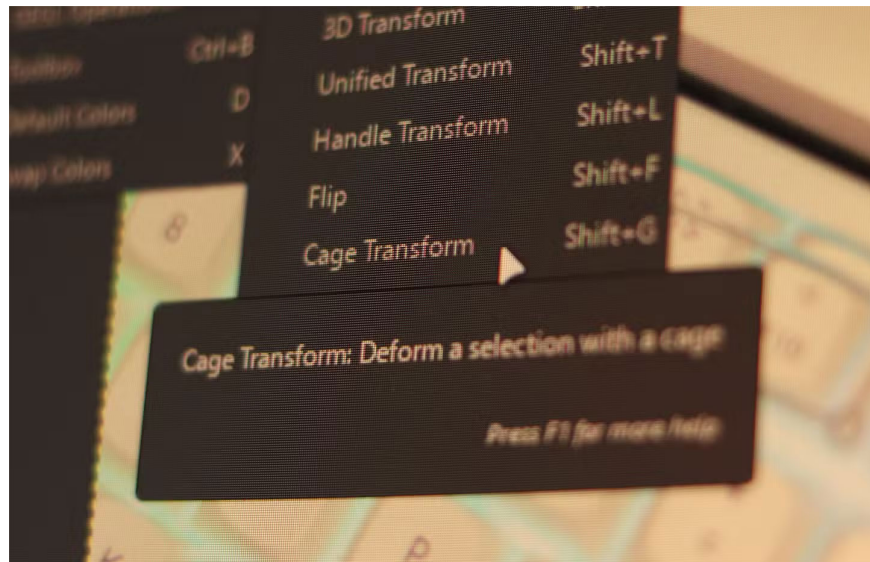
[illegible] Ctrl+B
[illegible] D
Default Colors
Swap Colors X

3D Transform
Unified Transform Shift+T
Handle Transform Shift+L
Flip Shift+F
Cage Transform Shift+G

Cage Transform: Deform a selection with a cage

Press F1 for more help